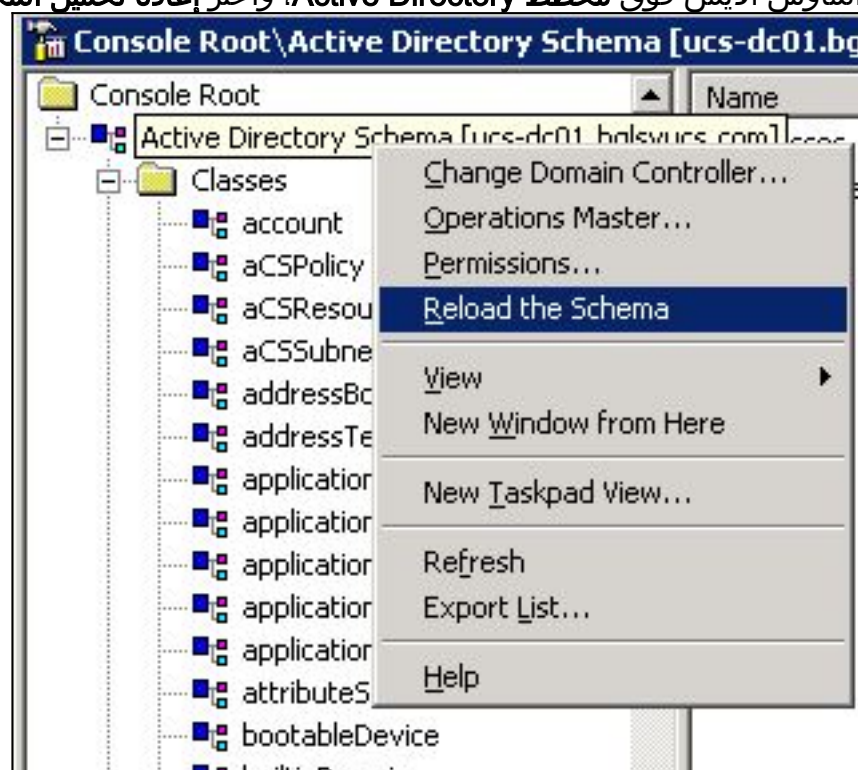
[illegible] Active Directory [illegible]

Console Root\Active Directory Schema [ucs-dc01.bg

Console Root

Name

Active Directory Schema [ucs-dc01.bglsyucs.com]

Classes

account

aCSPolicy

aCSResou

aCSSubne

addressBo

addressTe

application

application

application

application

application

attributeS

bootableDevice

Change Domain Controller...

Operations Master...

Permissions...

Reload the Schema

View

New Window from Here

New Taskpad View...

Refresh

Export List...

Help